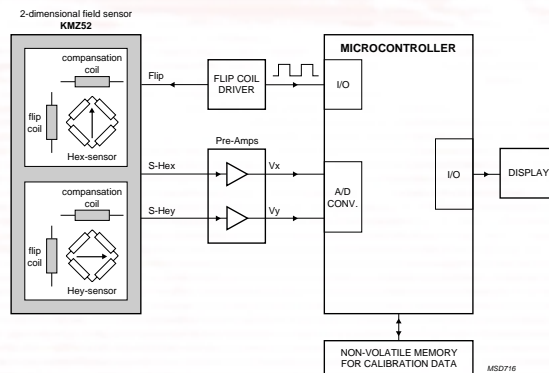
2-dimensional field sensor
KMZ52

compansation coil
flip coil
Hex-sensor

compansation coil
flip coil
Hey-sensor

Flip
FLIP COIL DRIVER

Pre-Amps
S-Hex
S-Hey
Vx
Vy

MICROCONTROLLER
I/O
A/D CONV.
I/O

DISPLAY

NON-VOLATILE MEMORY FOR CALIBRATION DATA

MSD716